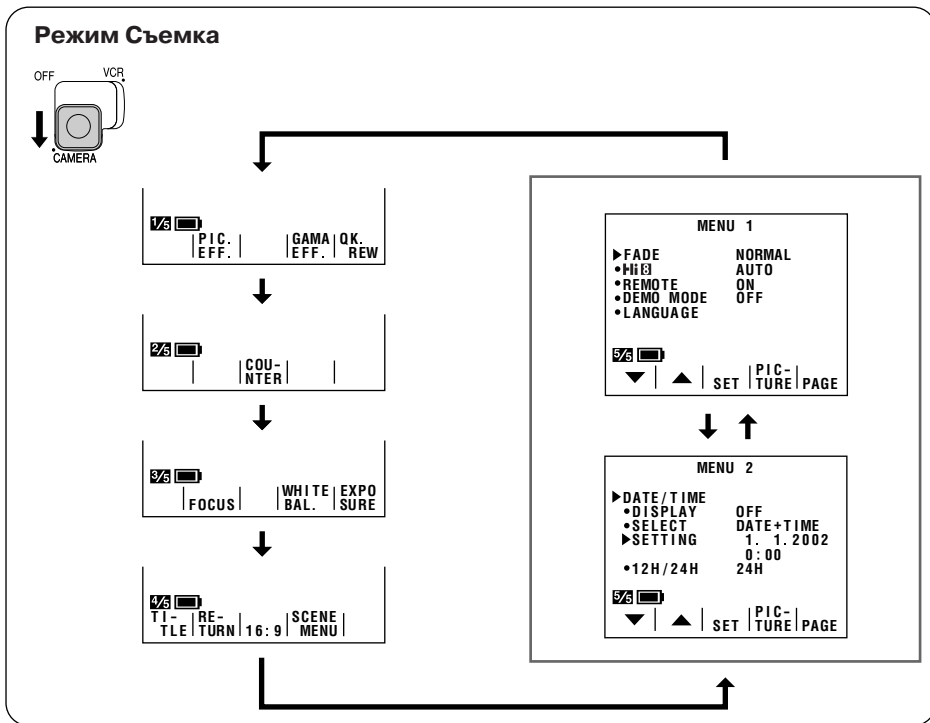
Режим Съемка

OFF
VCR
CAMERA

1/5
PIC. EFF.
GAMA EFF.
QK. REW

2/5
COUNTER

3/5
FOCUS
WHITE BAL.
EXPOSURE

4/5
TITLE
RETURN
16:9
SCENE MENU

MENU 1

▶FADE NORMAL
•Hi8 AUTO
•REMOTE ON
•DEMO MODE OFF
•LANGUAGE

5/5
▼ ▲ SET PICTURE PAGE

MENU 2

▶DATE/TIME
•DISPLAY OFF
•SELECT DATE+TIME
▶SETTING 1. 1.2002
0:00
•12H/24H 24H

5/5
▼ ▲ SET PICTURE PAGE